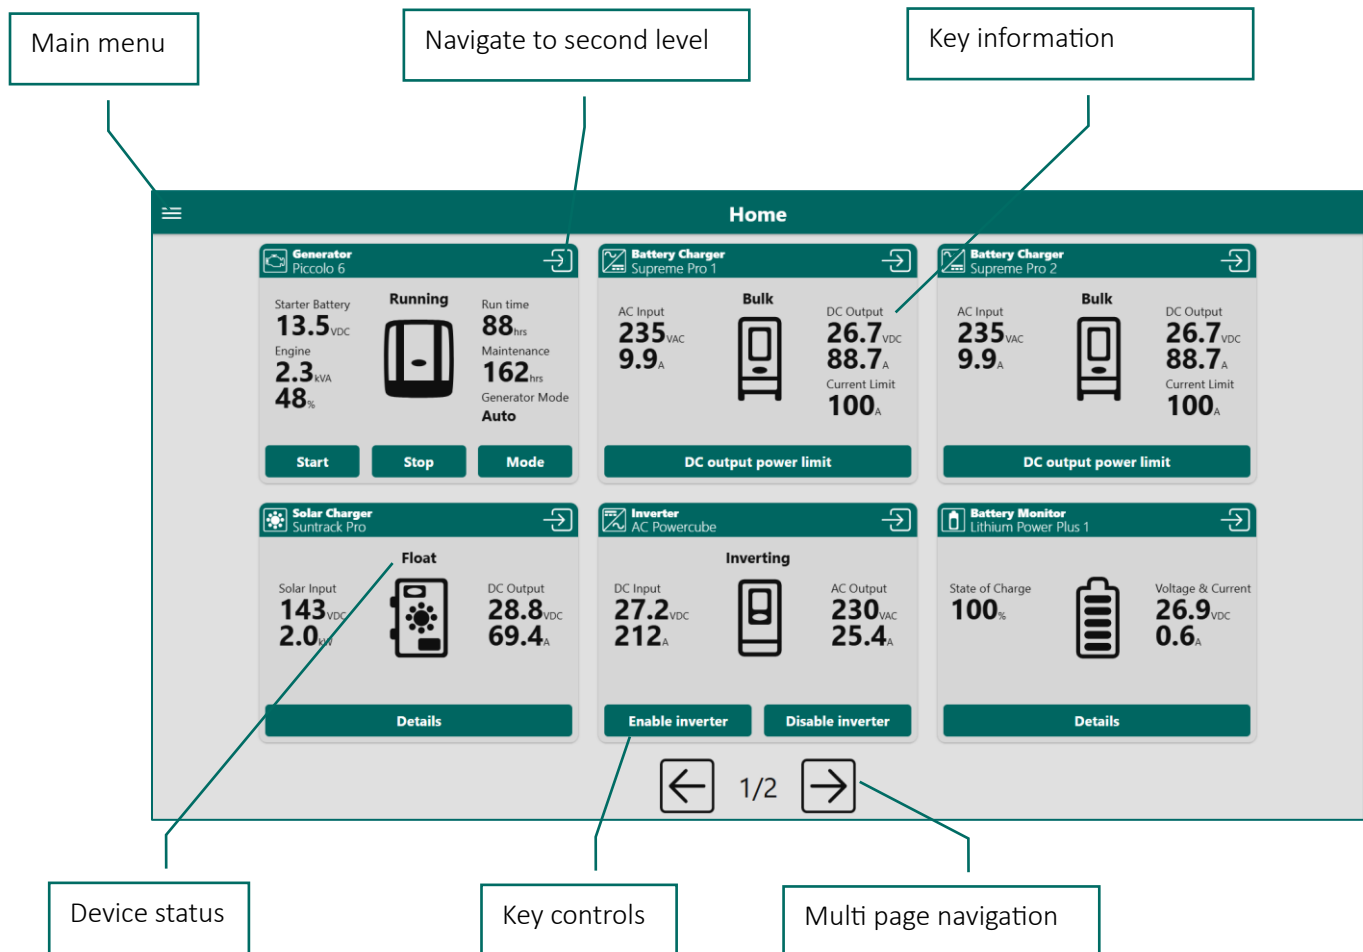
Main menu

Navigate to second level

Key information

Home

Generator
Piccolo 6

Starter Battery
13.5VDC
Engine
2.3kVA
48%

Running

Run time
88hrs
Maintenance
162hrs
Generator Mode
Auto

Start
Stop
Mode

Battery Charger
Supreme Pro 1

AC Input
235VAC
9.9A

Bulk

DC Output
26.7VDC
88.7A
Current Limit
100A

DC output power limit

Battery Charger
Supreme Pro 2

AC Input
235VAC
9.9A

Bulk

DC Output
26.7VDC
88.7A
Current Limit
100A

DC output power limit

Solar Charger
Suntrack Pro

Float

Solar Input
143VDC
2.0kW

DC Output
28.8VDC
69.4A

Details

Inverter
AC Powercube

Inverting

DC Input
27.2VDC
212A

AC Output
230VAC
25.4A

Enable inverter
Disable inverter

Battery Monitor
Lithium Power Plus 1

State of Charge
100%

Voltage & Current
26.9VDC
0.6A

Details

1/2

Device status

Key controls

Multi page navigation